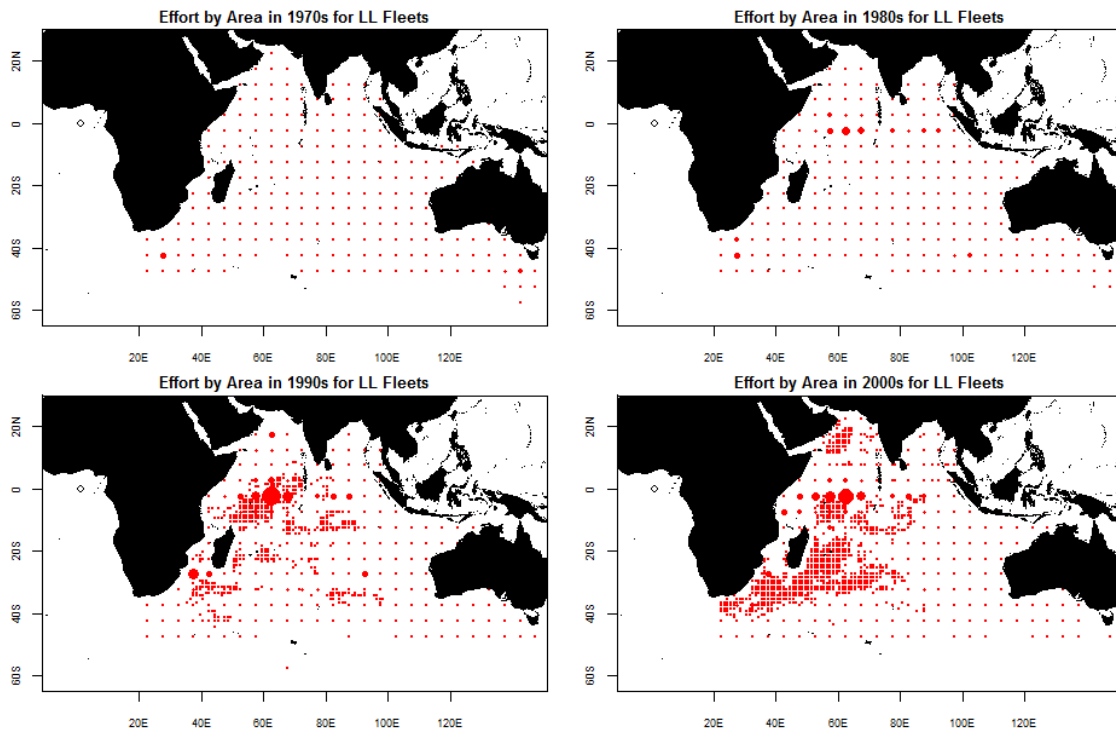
Effort by Area in 1970s for LL Fleets

20N
0
20S
40S
60S

20E 40E 60E 80E 100E 120E

Effort by Area in 1980s for LL Fleets

20N
0
20S
40S
60S

20E 40E 60E 80E 100E 120E

Effort by Area in 1990s for LL Fleets

20N
0
20S
40S
60S

20E 40E 60E 80E 100E 120E

Effort by Area in 2000s for LL Fleets

20N
0
20S
40S
60S

20E 40E 60E 80E 100E 120E